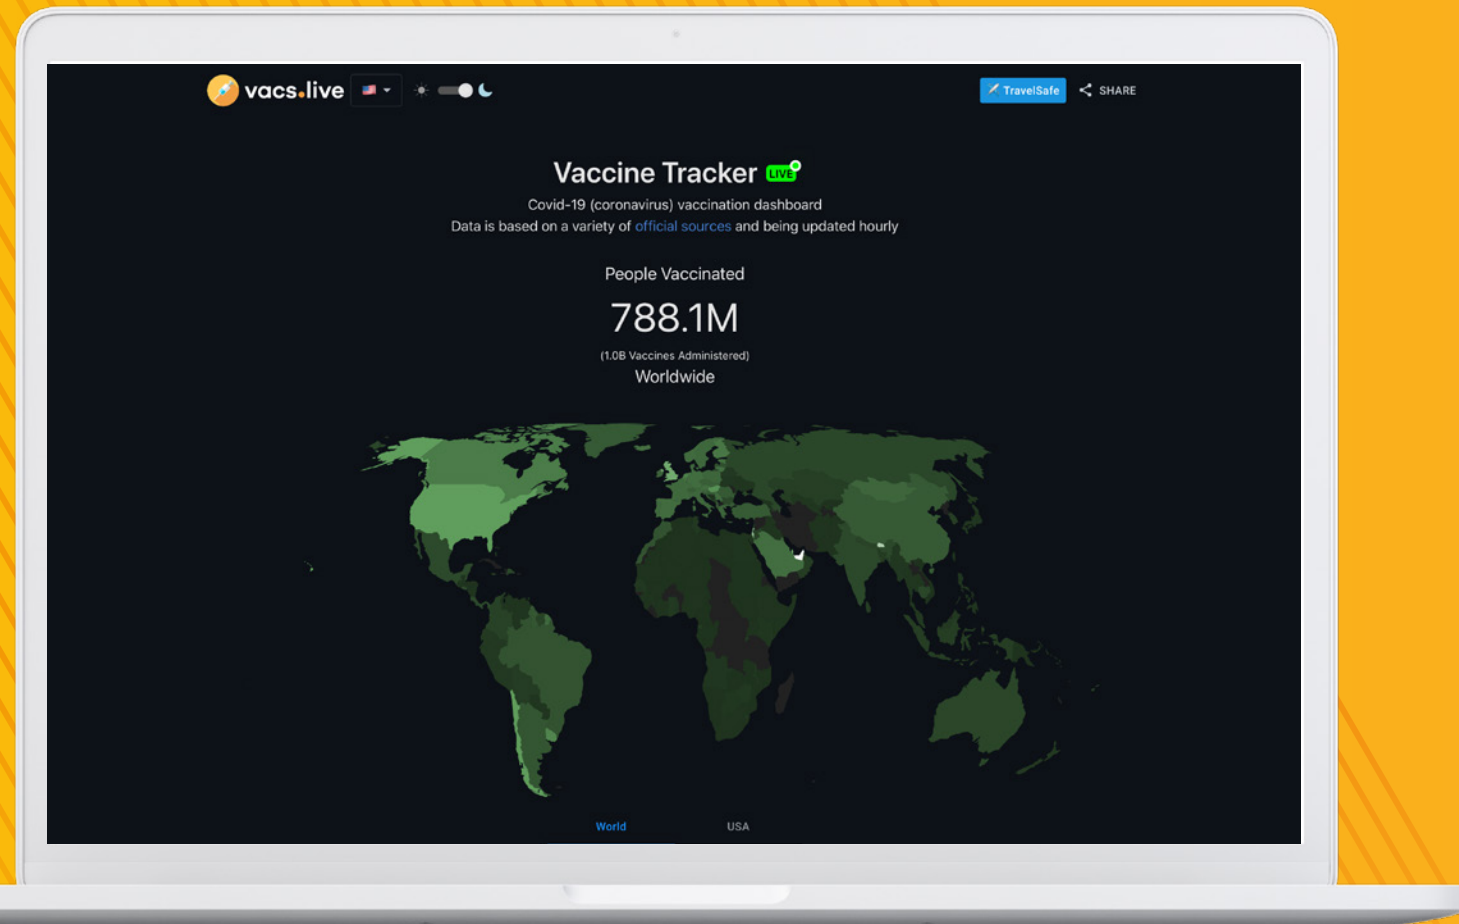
vacs.live

TravelSafe SHARE

Vaccine Tracker LIVE

Covid-19 (coronavirus) vaccination dashboard

Data is based on a variety of official sources and being updated hourly

People Vaccinated

788.1M

(1.0B Vaccines Administered)

Worldwide

World USA